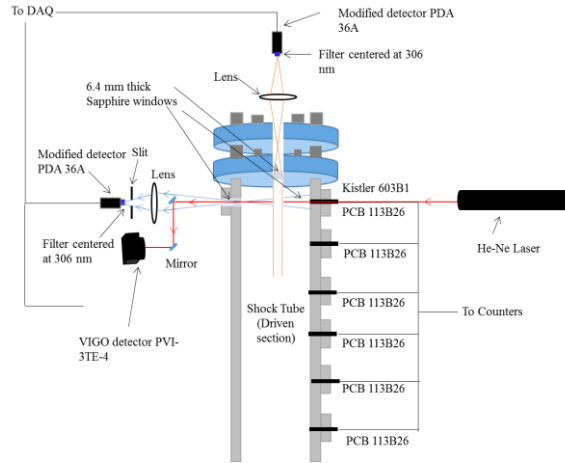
To DAQ

Modified detector PDA 36A

Filter centered at 306 nm

Lens

6.4 mm thick Sapphire windows

Modified detector PDA 36A

Slit

Lens

Filter centered at 306 nm

Mirror

VIGO detector PVI-3TE-4

Kistler 603B1

PCB 113B26

He-Ne Laser

PCB 113B26

PCB 113B26

To Counters

Shock Tube (Driven section)

PCB 113B26

PCB 113B26

PCB 113B26